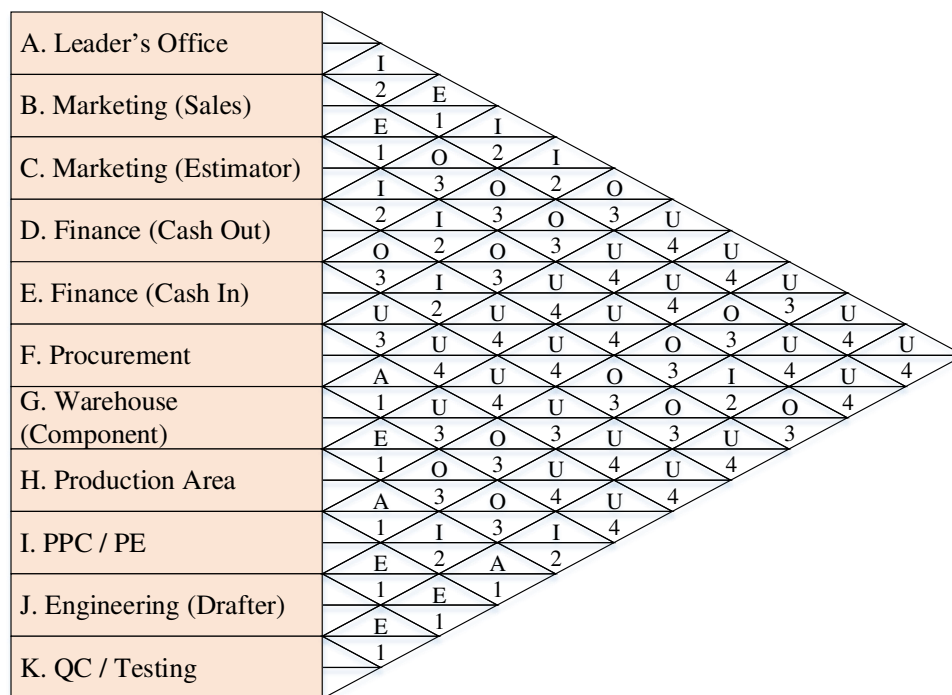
A. Leader's Office
B. Marketing (Sales)
C. Marketing (Estimator)
D. Finance (Cash Out)
E. Finance (Cash In)
F. Procurement
G. Warehouse (Component)
H. Production Area
I. PPC / PE
J. Engineering (Drafter)
K. QC / Testing

I
2 E
E 1 I
1 O 2 I
I 3 O 2 O
2 I 3 O 3 U
O 2 O 3 U 4 U
3 I 3 U 4 U 4 U
U 2 U 4 U 4 O 3 U
3 U 4 U 4 O 3 U 4 U
A 4 U 4 O 3 I 4 U 4
1 U 4 U 3 O 2 O 4
E 3 O 3 U 3 U 3
1 O 3 U 4 U 4
A 3 O 4 U 4
1 I 3 I 4
E 2 A 2
1 E 1
E 1
1